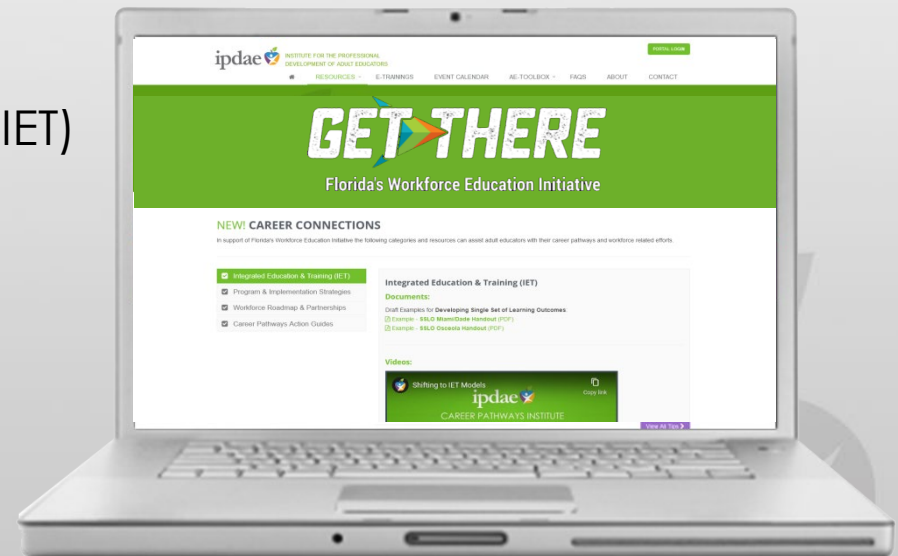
IET)

ipdae INSTITUTE FOR THE PROFESSIONAL DEVELOPMENT OF ADULT EDUCATORS

PORTAL LOGIN

RESOURCES E-TRAININGS EVENT CALENDAR AE-TOOLBOX FAQS ABOUT CONTACT

GET THERE

Florida's Workforce Education Initiative

NEW! CAREER CONNECTIONS

In support of Florida's Workforce Education Initiative the following categories and resources can assist adult educators with their career pathways and workforce related efforts.

Integrated Education & Training (IET)

Program & Implementation Strategies

Workforce Roadmap & Partnerships

Career Pathways Action Guides

Integrated Education & Training (IET)

Documents:

Draft Examples for Developing Single Set of Learning Outcomes:

Example - SSLO Miami/Dade Handout (PDF)

Example - SSLO Osceola Handout (PDF)

Videos:

Shifting to IET Models

Copy link

ipdae

CAREER PATHWAYS INSTITUTE

View All Tips